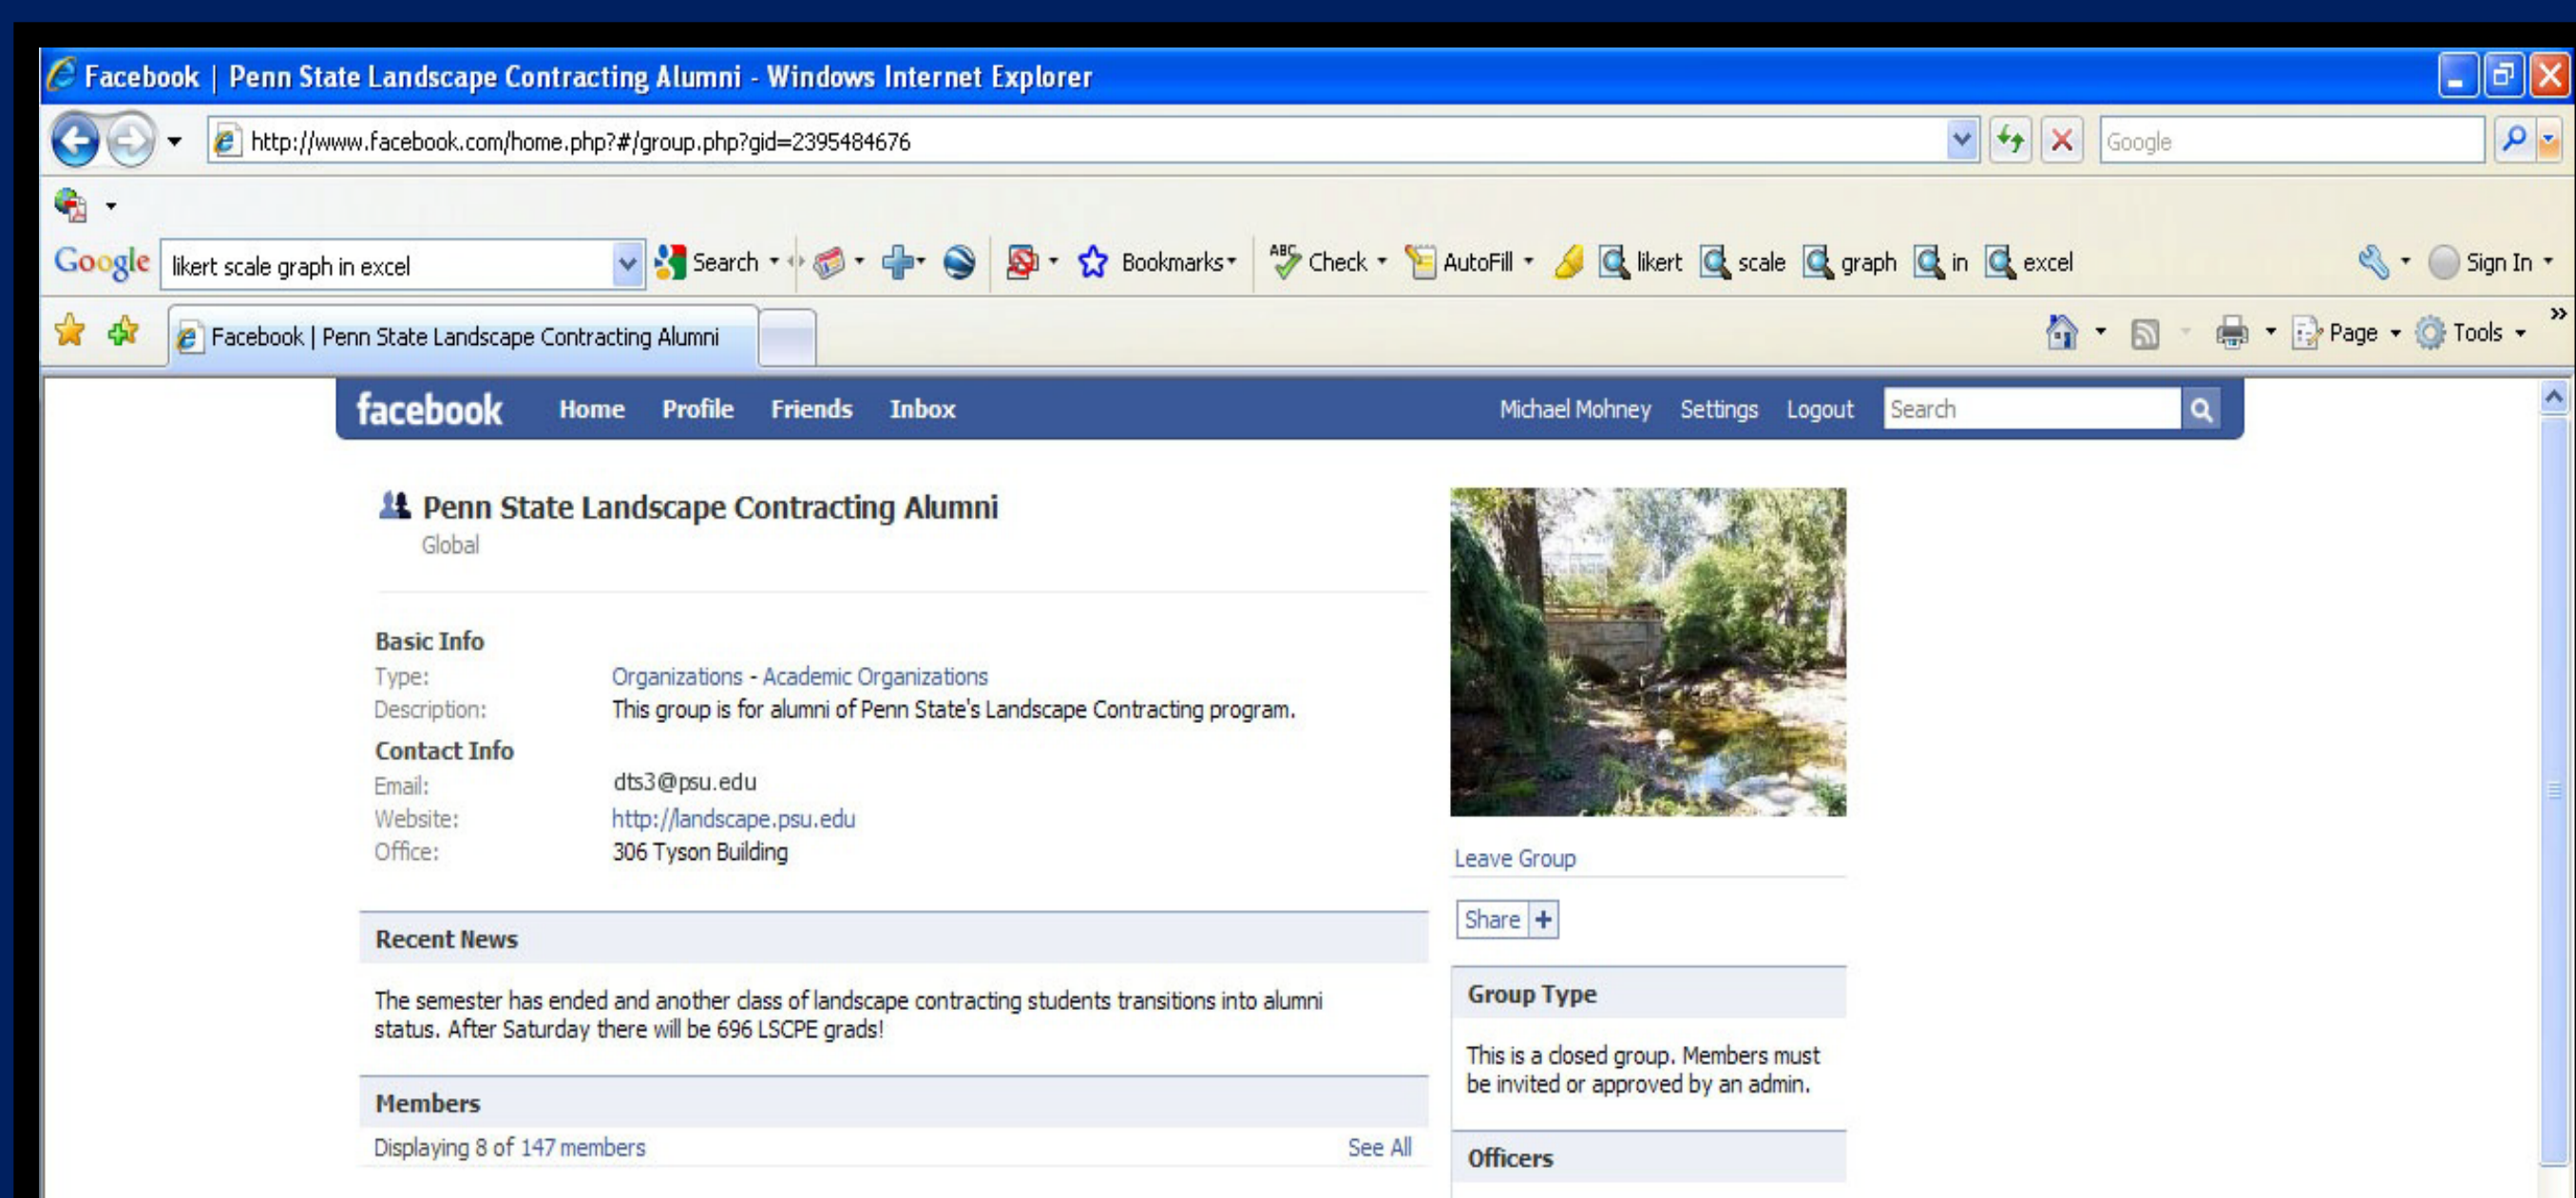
Facebook | Penn State Landscape Contracting Alumni - Windows Internet Explorer

http://www.facebook.com/home.php?#/group.php?gid=2395484676

Google

Google likert scale graph in excel Search Bookmarks Check AutoFill likert scale graph in excel Sign In

Facebook | Penn State Landscape Contracting Alumni

Page Tools

facebook Home Profile Friends Inbox Michael Mohney Settings Logout Search

Penn State Landscape Contracting Alumni
Global

Basic Info
Type: Organizations - Academic Organizations
Description: This group is for alumni of Penn State's Landscape Contracting program.

Contact Info
Email: dts3@psu.edu
Website: http://landscape.psu.edu
Office: 306 Tyson Building

Recent News

The semester has ended and another class of landscape contracting students transitions into alumni status. After Saturday there will be 696 LSCPE grads!

Members
Displaying 8 of 147 members See All

Leave Group

Share +

Group Type

This is a closed group. Members must be invited or approved by an admin.

Officers